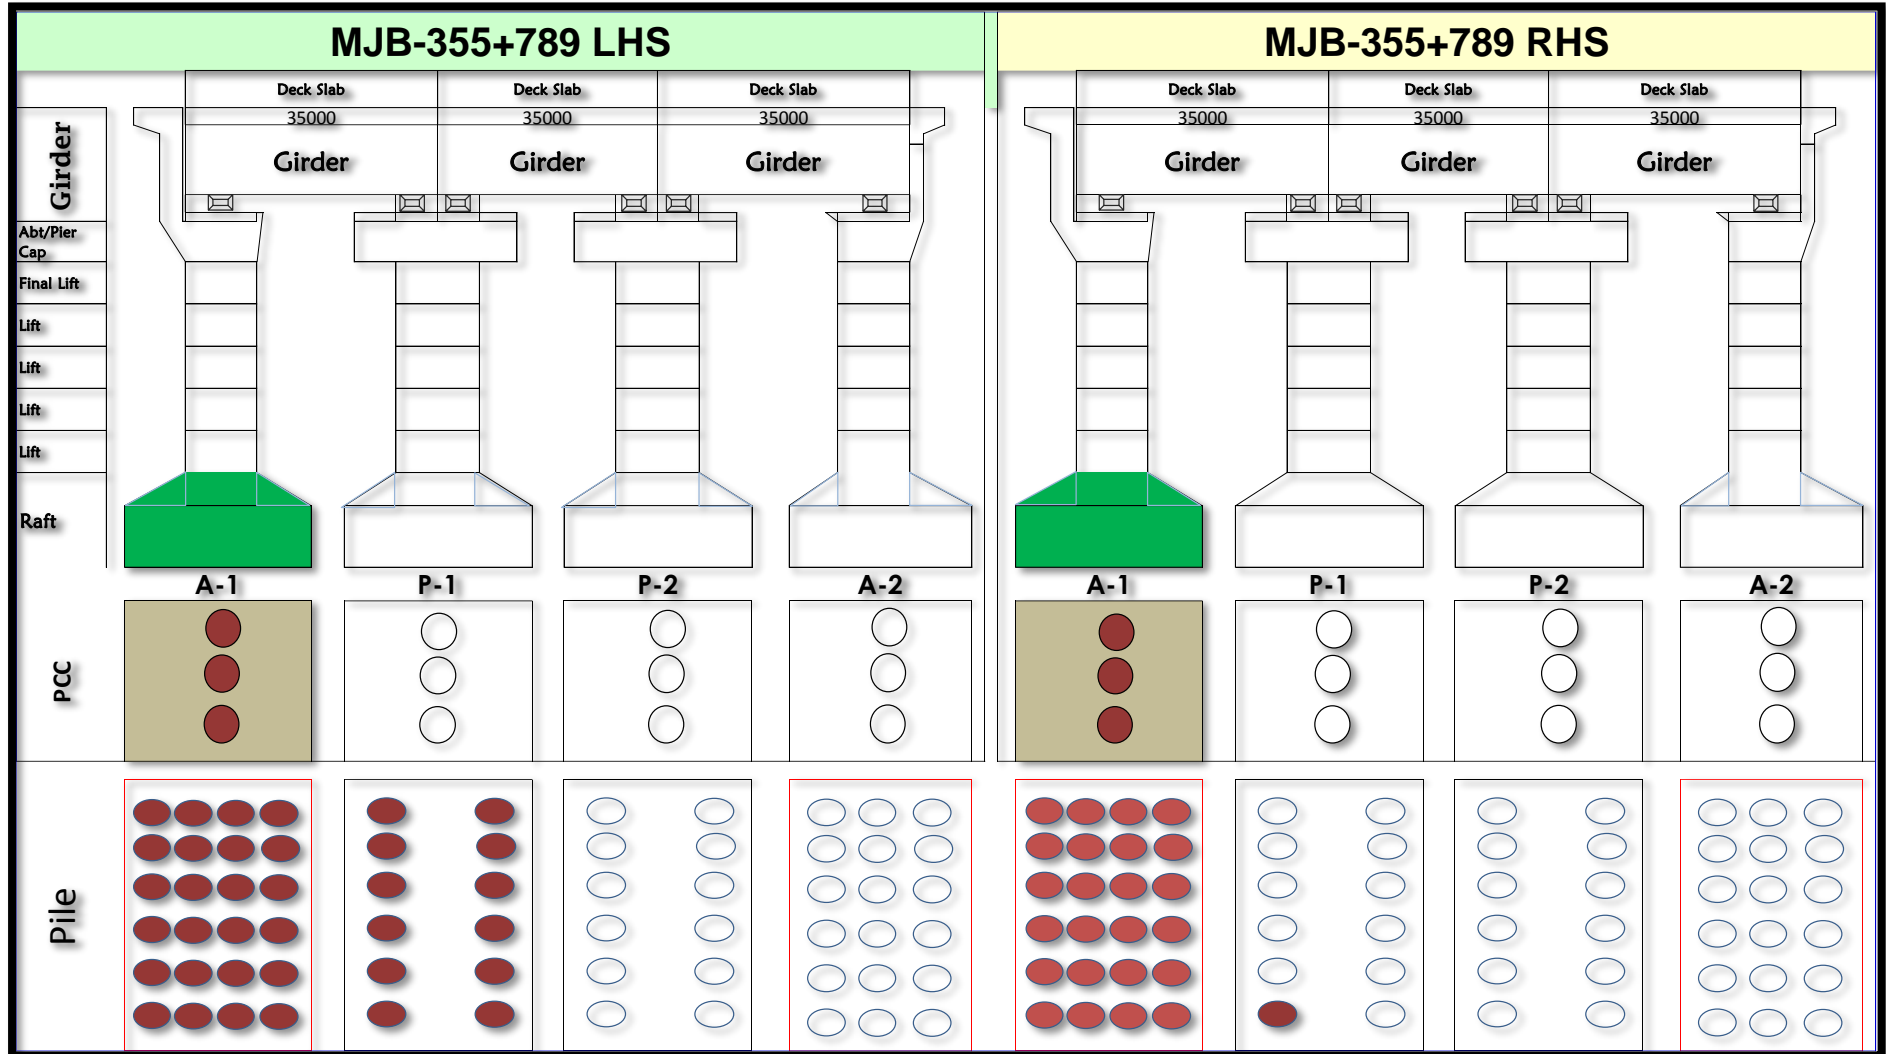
MJB-355+789 LHS

MJB-355+789 RHS

Girder
Abt/Pier Cap
Final Lift
Lift
Lift
Lift
Lift
Raft

| Deck Slab | Deck Slab | Deck Slab |
|---|---|---|
| 35000 | 35000 | 35000 |
| Girder | Girder | Girder |

A-1 P-1 P-2 A-2

| Deck Slab | Deck Slab | Deck Slab |
|---|---|---|
| 35000 | 35000 | 35000 |
| Girder | Girder | Girder |

A-1 P-1 P-2 A-2

PCC

Pile